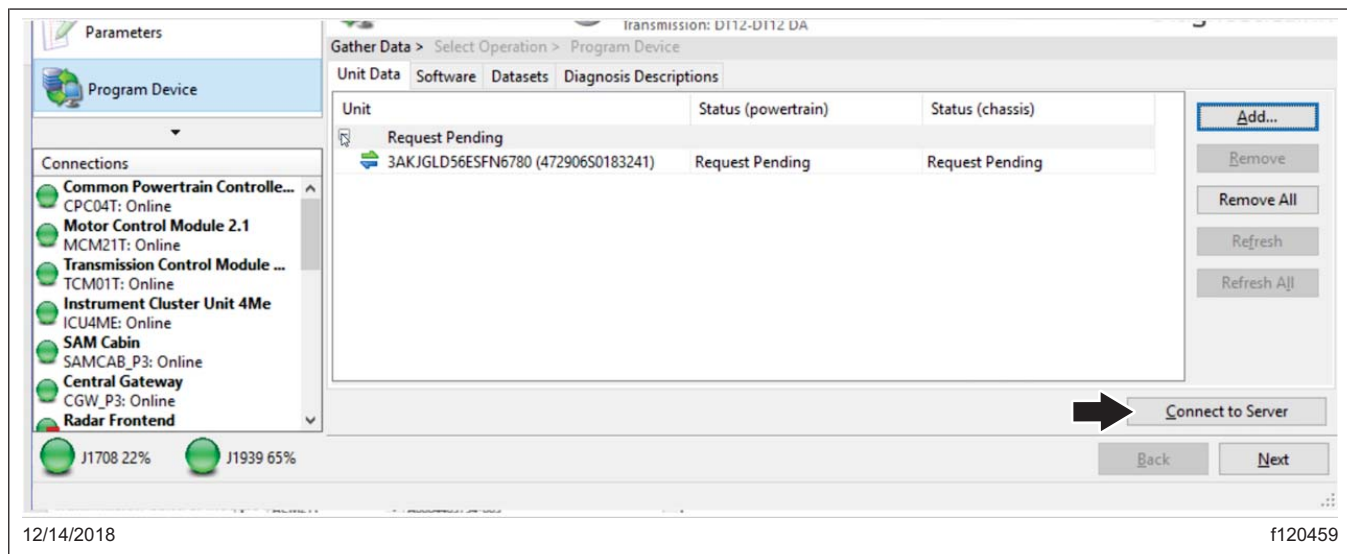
Parameters

Program Device

Connections

Common Powertrain Controlle...
CPC04T: Online
Motor Control Module 2.1
MCM21T: Online
Transmission Control Module ...
TCM01T: Online
Instrument Cluster Unit 4Me
ICU4ME: Online
SAM Cabin
SAMCAB_P3: Online
Central Gateway
CGW_P3: Online
Radar Frontend

J1708 22%
J1939 65%

Transmission: DT12-DT12 DA

Gather Data > Select Operation > Program Device

Unit Data | Software | Datasets | Diagnosis Descriptions

| Unit | Status (powertrain) | Status (chassis) |
|---|---|---|
| Request Pending | | |
| 3AKJGLD56ESFN6780 (472906S0183241) | Request Pending | Request Pending |

Add...
Remove
Remove All
Refresh
Refresh All

Connect to Server

Back
Next

12/14/2018

f120459